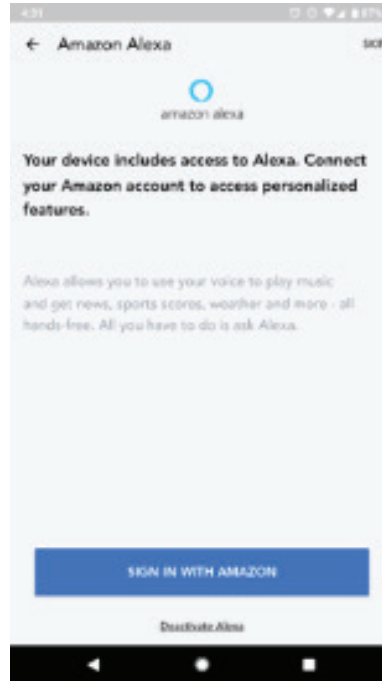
4:31

← Amazon Alexa

SKIP

amazon alexa

Your device includes access to Alexa. Connect your Amazon account to access personalized features.

Alexa allows you to use your voice to play music and get news, sports scores, weather and more - all hands-free. All you have to do is ask Alexa.

SIGN IN WITH AMAZON

Deactivate Alexa